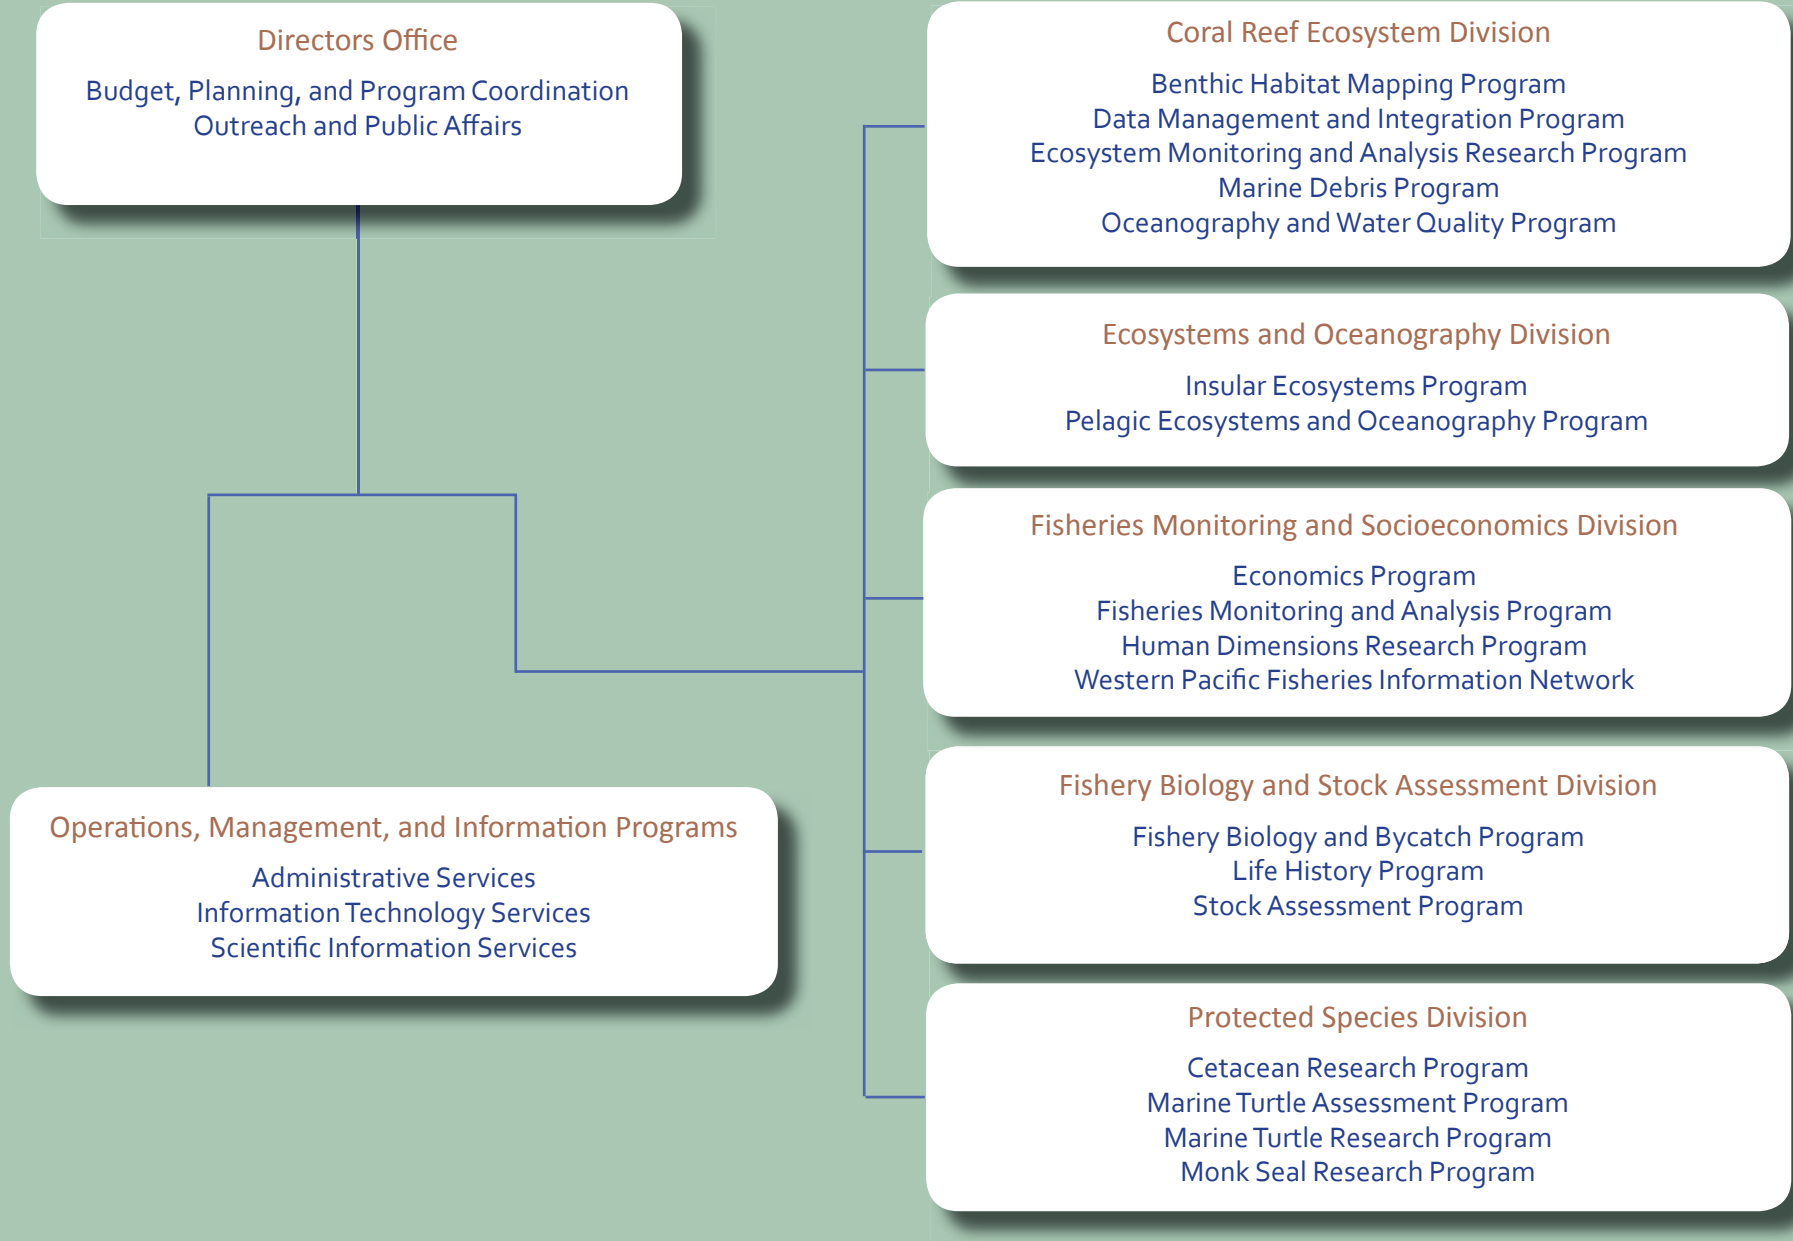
Directors Office

Budget, Planning, and Program Coordination
Outreach and Public Affairs

Coral Reef Ecosystem Division

Benthic Habitat Mapping Program
Data Management and Integration Program
Ecosystem Monitoring and Analysis Research Program
Marine Debris Program
Oceanography and Water Quality Program

Ecosystems and Oceanography Division

Insular Ecosystems Program
Pelagic Ecosystems and Oceanography Program

Fisheries Monitoring and Socioeconomics Division

Economics Program
Fisheries Monitoring and Analysis Program
Human Dimensions Research Program
Western Pacific Fisheries Information Network

Fishery Biology and Stock Assessment Division

Fishery Biology and Bycatch Program
Life History Program
Stock Assessment Program

Operations, Management, and Information Programs

Administrative Services
Information Technology Services
Scientific Information Services

Protected Species Division

Cetacean Research Program
Marine Turtle Assessment Program
Marine Turtle Research Program
Monk Seal Research Program